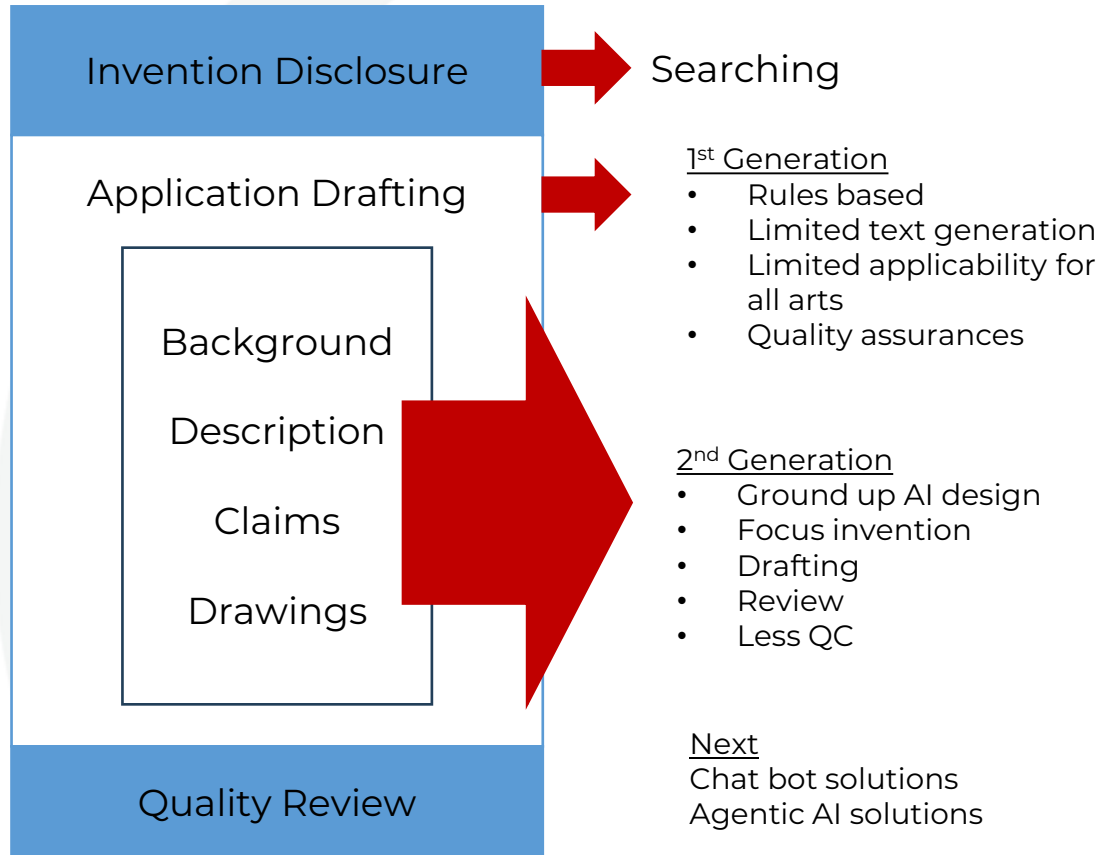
Invention Disclosure

Searching

Application Drafting

1$^{st}$ Generation
• Rules based
• Limited text generation
• Limited applicability for all arts
• Quality assurances

Background

Description

Claims

Drawings

2$^{nd}$ Generation
• Ground up AI design
• Focus invention
• Drafting
• Review
• Less QC

Quality Review

Next
Chat bot solutions
Agentic AI solutions